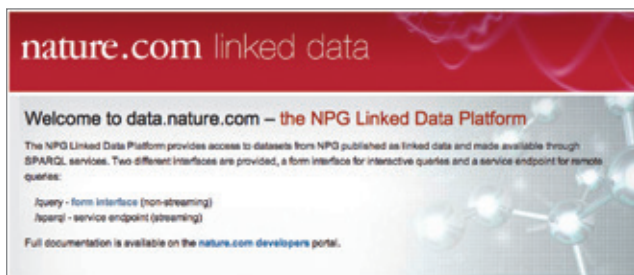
nature.com linked data

Welcome to data.nature.com – the NPG Linked Data Platform

The NPG Linked Data Platform provides access to datasets from NPG published as linked data and made available through SPARQL services. Two different interfaces are provided, a form interface for interactive queries and a service endpoint for remote queries:

/query - form interface (non-streaming)
/sparql - service endpoint (streaming)

Full documentation is available on the nature.com developers portal.